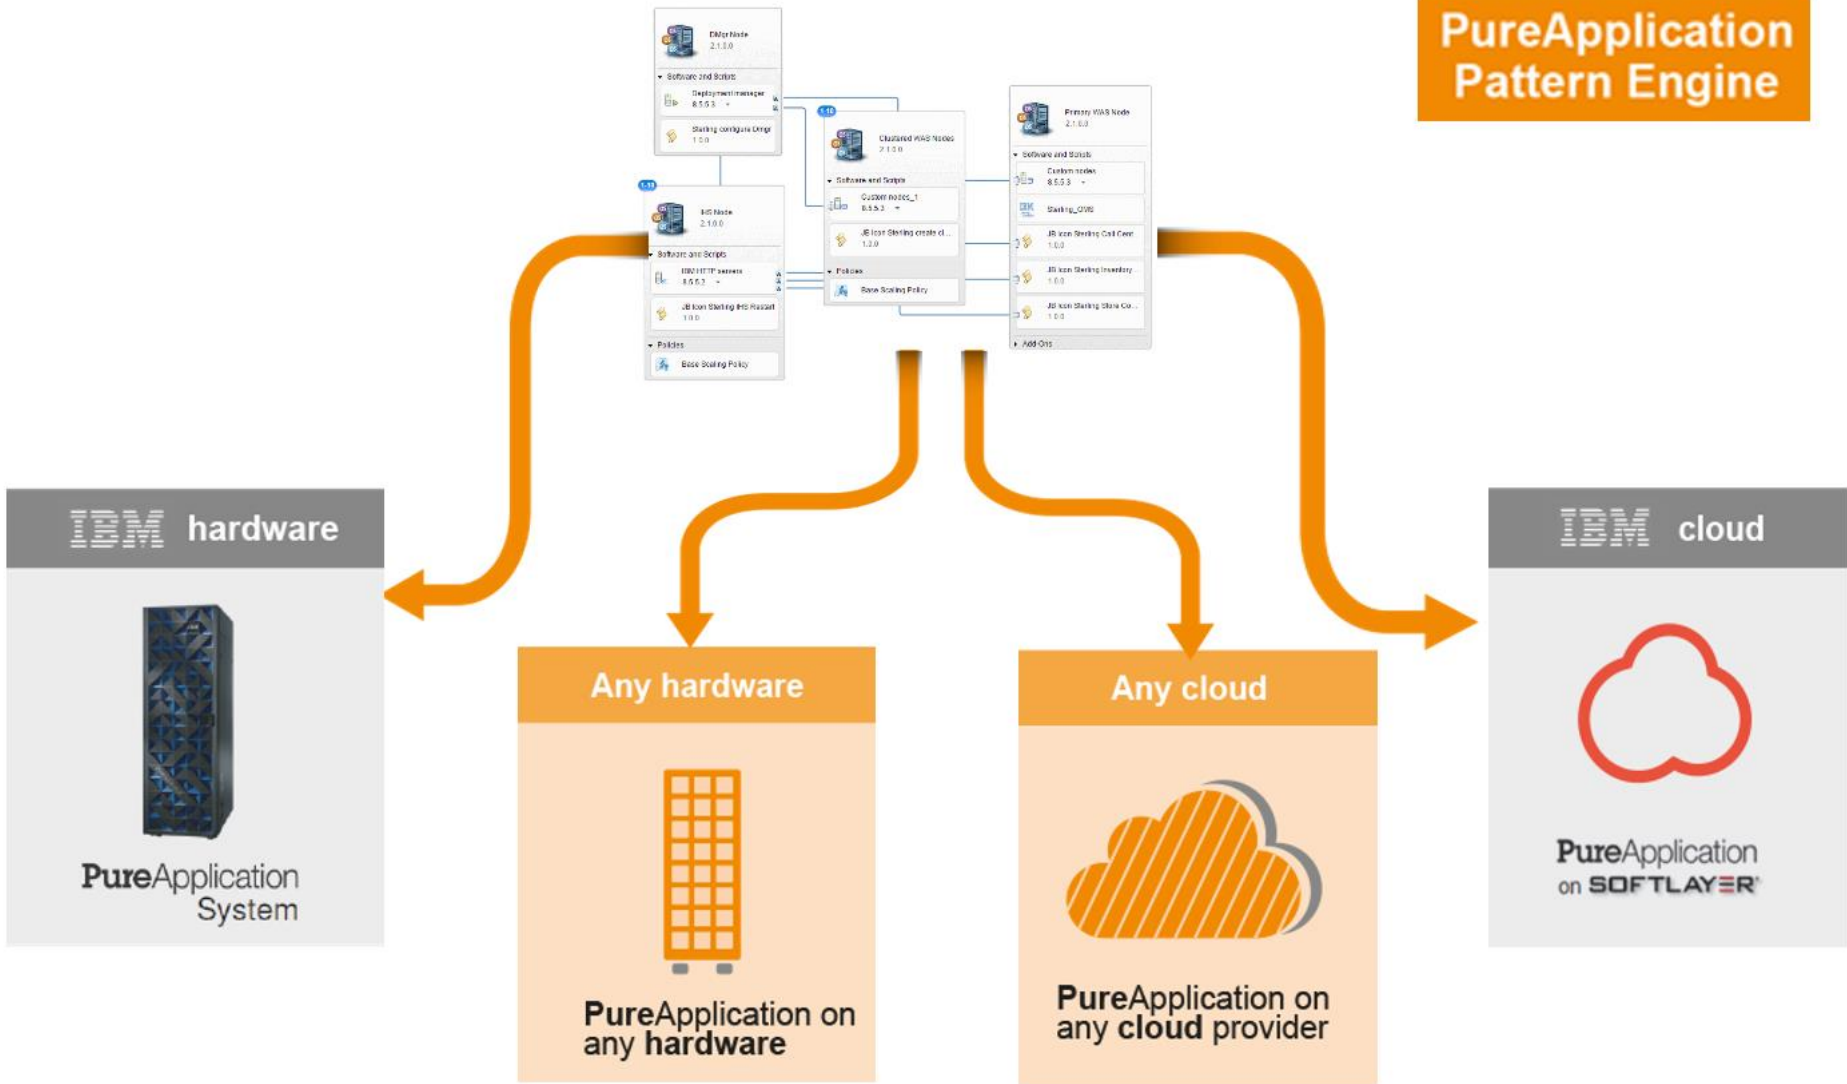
PureApplication Pattern Engine

DMgr Node
2.1.0.0
Software and Scripts
Deployment manager
8.5.5.3
Sterling configure DMgr
1.0.0

1.10

Clustered WAS Nodes
2.1.0.0
Software and Scripts
Custom nodes_1
8.5.5.3
JB Icon Sterling create cl...
1.2.0
Policies
Base Scaling Policy

Primary WAS Node
2.1.0.0
Software and Scripts
Custom nodes
8.5.5.3
Sterling_OMS
JB Icon Sterling Call Cent
1.0.0
JB Icon Sterling Inventory
1.0.0
JB Icon Sterling Store Co...
1.0.0
Add-Ons

1.10

IHS Node
2.1.0.0
Software and Scripts
IBM HTTP servers
8.5.5.2
JB Icon Sterling IHS Restart
1.0.0
Policies
Base Scaling Policy

IBM hardware

PureApplication System

Any hardware

PureApplication on any hardware

Any cloud

PureApplication on any cloud provider

IBM cloud

PureApplication on SOFTLAYER®